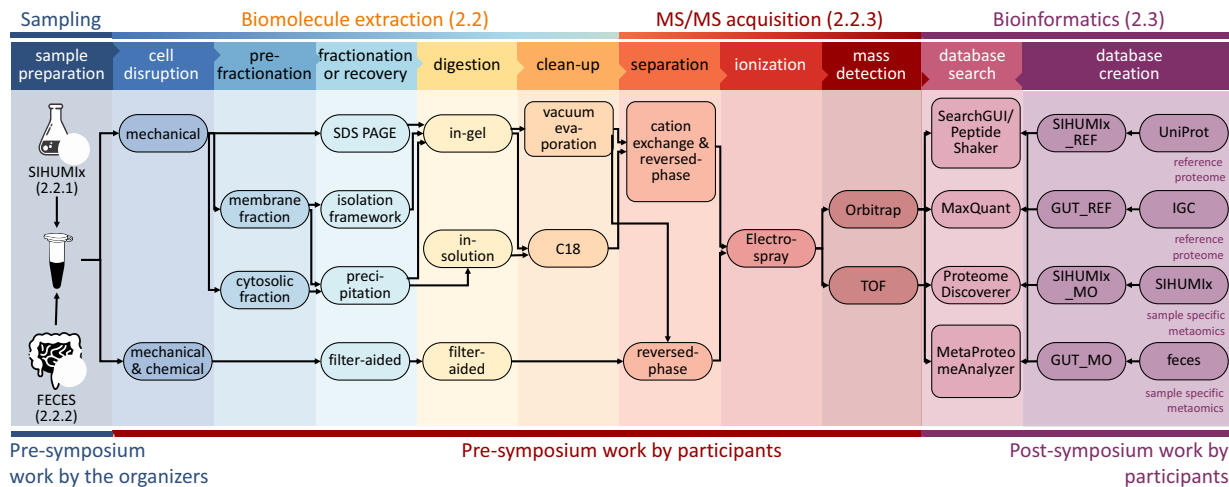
Sampling
Biomolecule extraction (2.2)
MS/MS acquisition (2.2.3)
Bioinformatics (2.3)

sample preparation
cell disruption
pre-fractionation
fractionation or recovery
digestion
clean-up
separation
ionization
mass detection
database search
database creation

SIHUMIx (2.2.1)
FECES (2.2.2)

mechanical
mechanical & chemical
membrane fraction
cytosolic fraction
SDS PAGE
isolation framework
preci-pitation
filter-aided
in-gel
in-solution
filter-aided
vacuum eva-poration
C18
cation exchange & reversed-phase
reversed-phase
Electro-spray
Orbitrap
TOF
SearchGUI/ Peptide Shaker
MaxQuant
Proteome Discoverer
MetaProteomeAnalyzer
SIHUMIx _REF
GUT_REF
SIHUMIx _MO
GUT_MO
UniProt
reference proteome
IGC
reference proteome
SIHUMIx
sample specific metaomics
feces
sample specific metaomics

Pre-symposium work by the organizers
Pre-symposium work by participants
Post-symposium work by participants